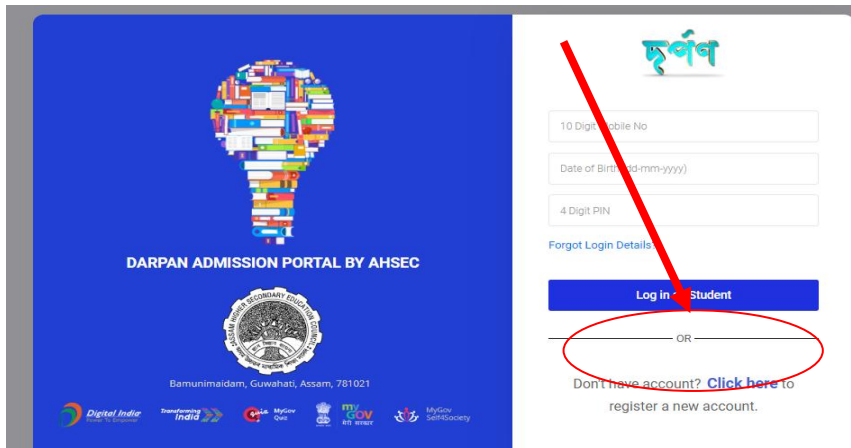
DARPAN ADMISSION PORTAL BY AHSEC

ASSAM HIGHER SECONDARY EDUCATION COUNCIL

Bamunimaidam, Guwahati, Assam, 781021

Digital India
Power To Empower

Transforming India

MyGov Quiz

myGOV
मेरी सरकार

MyGov Self4Society

दर्पण

10 Digit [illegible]obile No

Date of Birth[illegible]dd-mm-yyyy)

4 Digit PIN

Forgot Login Details?

Log in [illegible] Student

OR

Don't have account? Click here to register a new account.